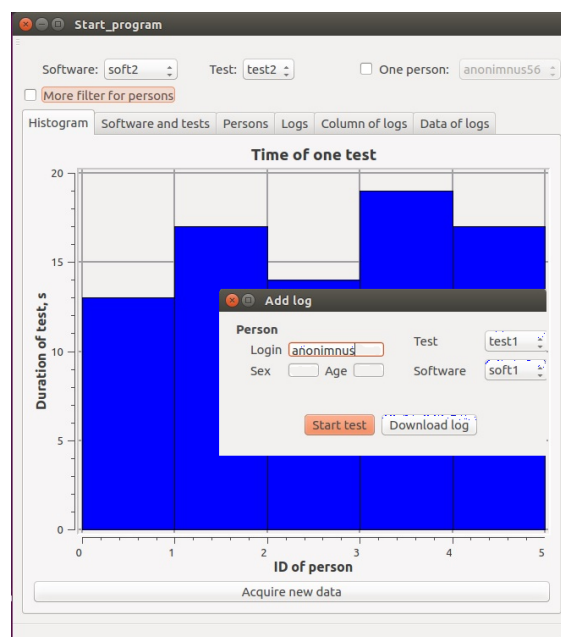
Start_program

Software: soft2

Test: test2

One person: anonimnus56

More filter for persons

Histogram | Software and tests | Persons | Logs | Column of logs | Data of logs

Time of one test

20

15

10

5

0

Duration of test, s

0 1 2 3 4 5

ID of person

Add log

Person

Login anonimnus

Sex

Age

Test test1

Software soft1

Start test

Download log

Acquire new data